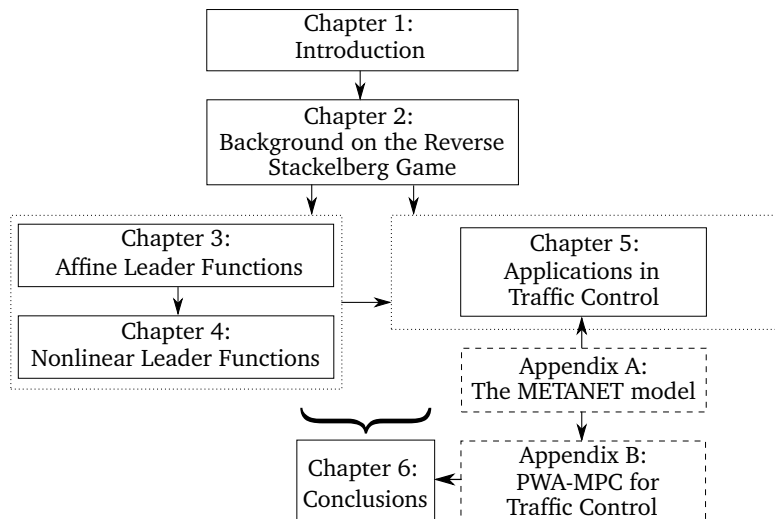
Chapter 1:
Introduction

Chapter 2:
Background on the Reverse Stackelberg Game

Chapter 3:
Affine Leader Functions

Chapter 4:
Nonlinear Leader Functions

Chapter 5:
Applications in Traffic Control

Appendix A:
The METANET model

Appendix B:
PWA-MPC for Traffic Control

Chapter 6:
Conclusions